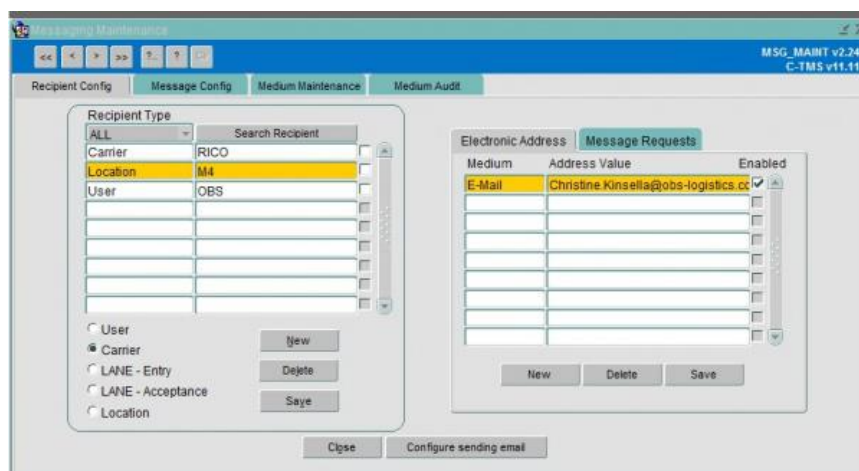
Messaging Maintenance

<< < > >> ? ?

MSG_MAINT v2.24
C-TMS v11.11

Recipient Config | Message Config | Medium Maintenance | Medium Audit

Recipient Type

ALL | Search Recipient
Carrier | RICO
Location | M4
User | OBS

User
Carrier
LANE - Entry
LANE - Acceptance
Location

New
Delete
Save

Electronic Address | Message Requests

| Medium | Address Value | Enabled |
|---|---|---|
| E-Mail | Christine Kinsella@obs-logistics.cc | ✓ |

New | Delete | Save

Close | Configure sending email